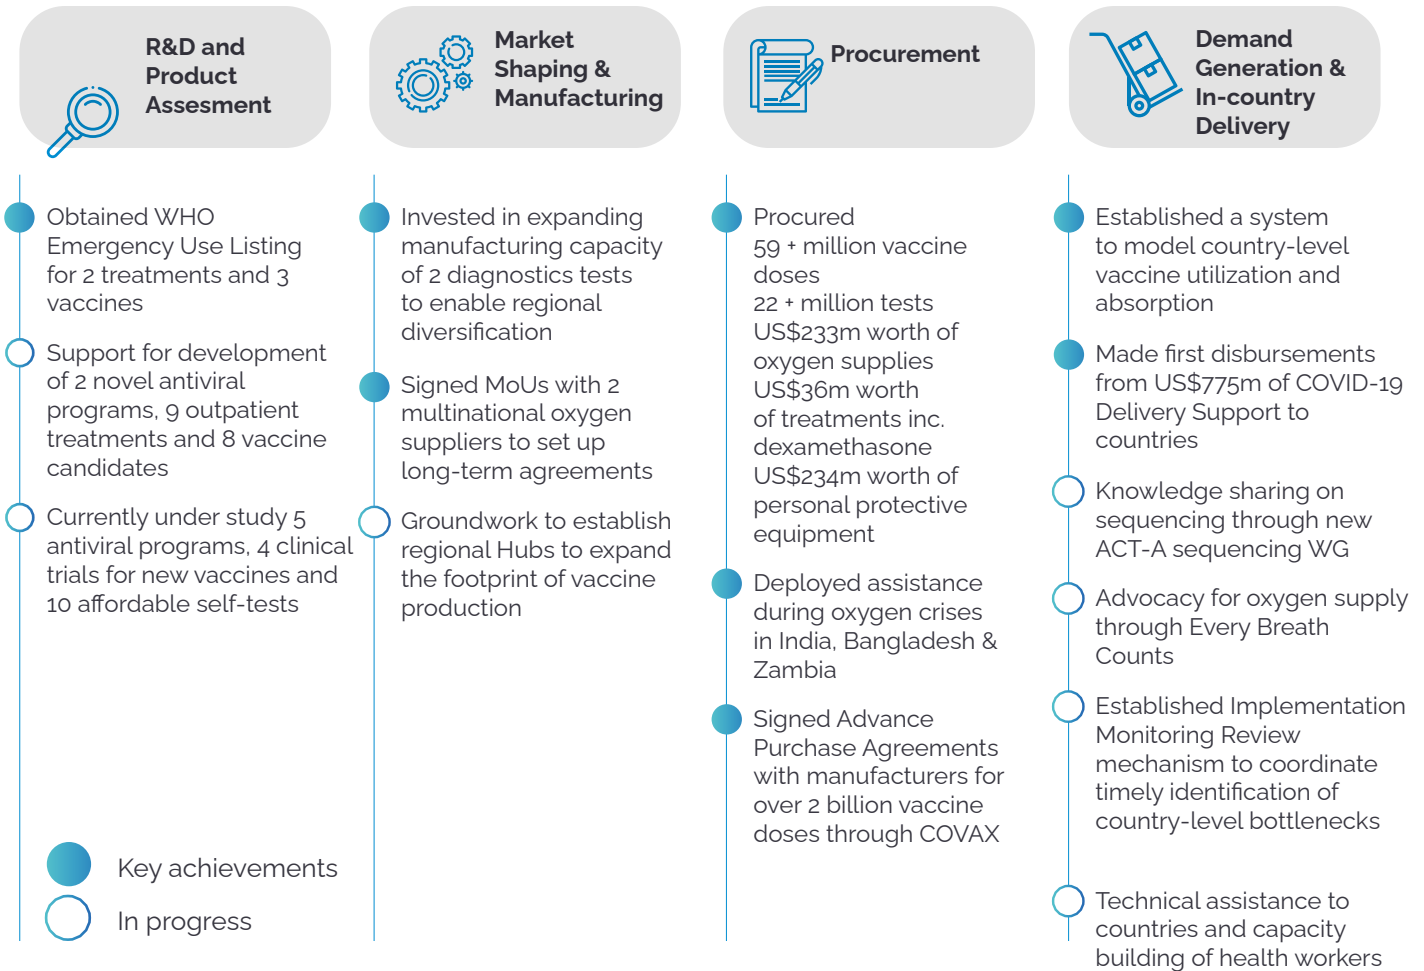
R&D and Product Assesment

Market Shaping & Manufacturing

Procurement

Demand Generation & In-country Delivery

Obtained WHO Emergency Use Listing for 2 treatments and 3 vaccines

Support for development of 2 novel antiviral programs, 9 outpatient treatments and 8 vaccine candidates

Currently under study 5 antiviral programs, 4 clinical trials for new vaccines and 10 affordable self-tests

Invested in expanding manufacturing capacity of 2 diagnostics tests to enable regional diversification

Signed MoUs with 2 multinational oxygen suppliers to set up long-term agreements

Groundwork to establish regional Hubs to expand the footprint of vaccine production

Procured
59 + million vaccine doses
22 + million tests
US$233m worth of oxygen supplies
US$36m worth of treatments inc. dexamethasone
US$234m worth of personal protective equipment

Deployed assistance during oxygen crises in India, Bangladesh & Zambia

Signed Advance Purchase Agreements with manufacturers for over 2 billion vaccine doses through COVAX

Established a system to model country-level vaccine utilization and absorption

Made first disbursements from US$775m of COVID-19 Delivery Support to countries

Knowledge sharing on sequencing through new ACT-A sequencing WG

Advocacy for oxygen supply through Every Breath Counts

Established Implementation Monitoring Review mechanism to coordinate timely identification of country-level bottlenecks

Technical assistance to countries and capacity building of health workers

Key achievements

In progress